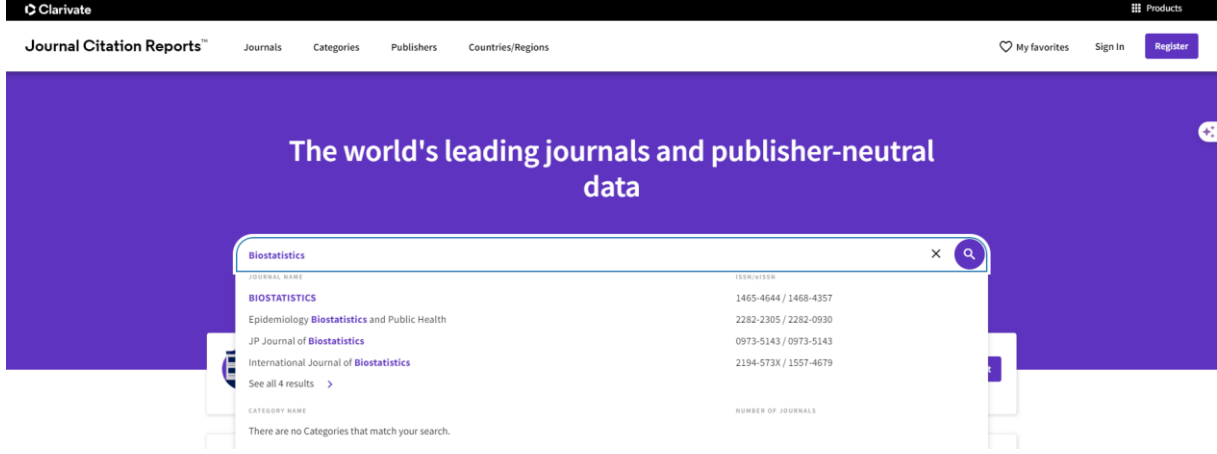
Clarivate

Products

Journal Citation Reports™ Journals Categories Publishers Countries/Regions

My favorites Sign In Register

The world's leading journals and publisher-neutral data

Biostatistics

JOURNAL NAME

ISSN/eISSN

| BIOSTATISTICS | 1465-4644 / 1468-4357 |
|---|---|
| Epidemiology Biostatistics and Public Health | 2282-2305 / 2282-0930 |
| JP Journal of Biostatistics | 0973-5143 / 0973-5143 |
| International Journal of Biostatistics | 2194-573X / 1557-4679 |

See all 4 results

CATEGORY NAME

NUMBER OF JOURNALS

There are no Categories that match your search.